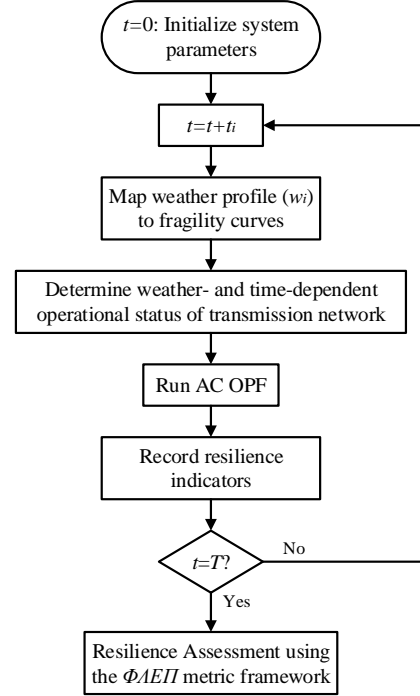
$t$=0: Initialize system parameters

$t=t+t_i$

Map weather profile ($w_i$) to fragility curves

Determine weather- and time-dependent operational status of transmission network

Run AC OPF

Record resilience indicators

$t=T$?

No

Yes

Resilience Assessment using the $\Phi\Lambda E\Pi$ metric framework